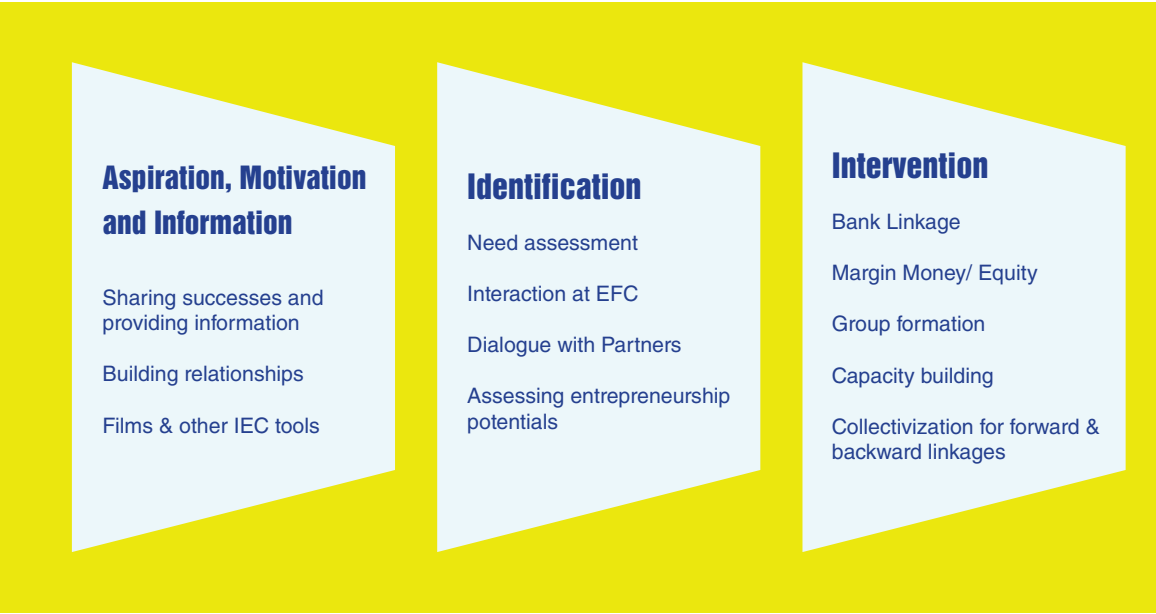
Aspiration, Motivation and Information

Sharing successes and providing information

Building relationships

Films & other IEC tools

Identification

Need assessment

Interaction at EFC

Dialogue with Partners

Assessing entrepreneurship potentials

Intervention

Bank Linkage

Margin Money/ Equity

Group formation

Capacity building

Collectivization for forward & backward linkages